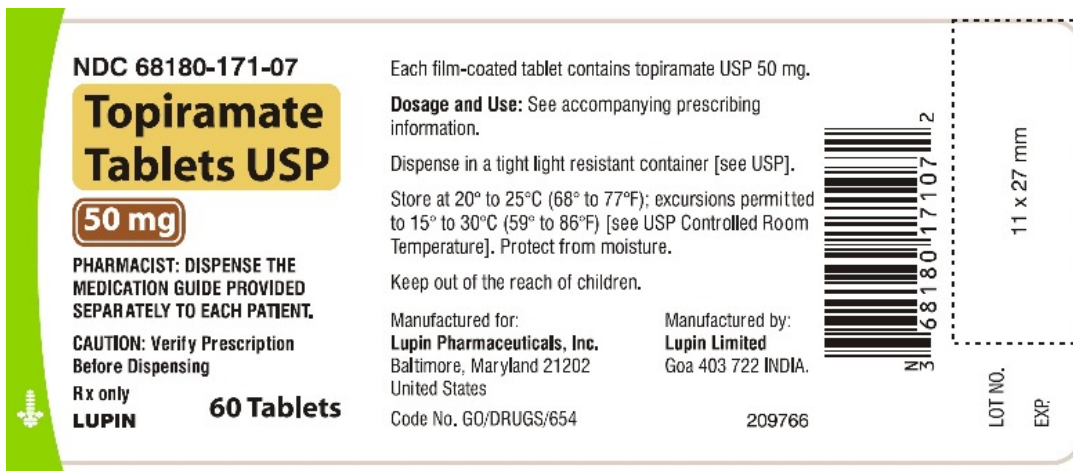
NDC 68180-171-07

Topiramate Tablets USP

50 mg

PHARMACIST: DISPENSE THE MEDICATION GUIDE PROVIDED SEPARATELY TO EACH PATIENT.

CAUTION: Verify Prescription Before Dispensing

Rx only

LUPIN

60 Tablets

Each film-coated tablet contains topiramate USP 50 mg.

Dosage and Use: See accompanying prescribing information.

Dispense in a tight light resistant container [see USP].

Store at 20° to 25°C (68° to 77°F); excursions permitted to 15° to 30°C (59° to 86°F) [see USP Controlled Room Temperature]. Protect from moisture.

Keep out of the reach of children.

Manufactured for:
Lupin Pharmaceuticals, Inc.
Baltimore, Maryland 21202
United States

Manufactured by:
Lupin Limited
Goa 403 722 INDIA.

Code No. GO/DRUGS/654

209766

N 3 68180 17107 2

11 x 27 mm

LOT NO.

EXP.